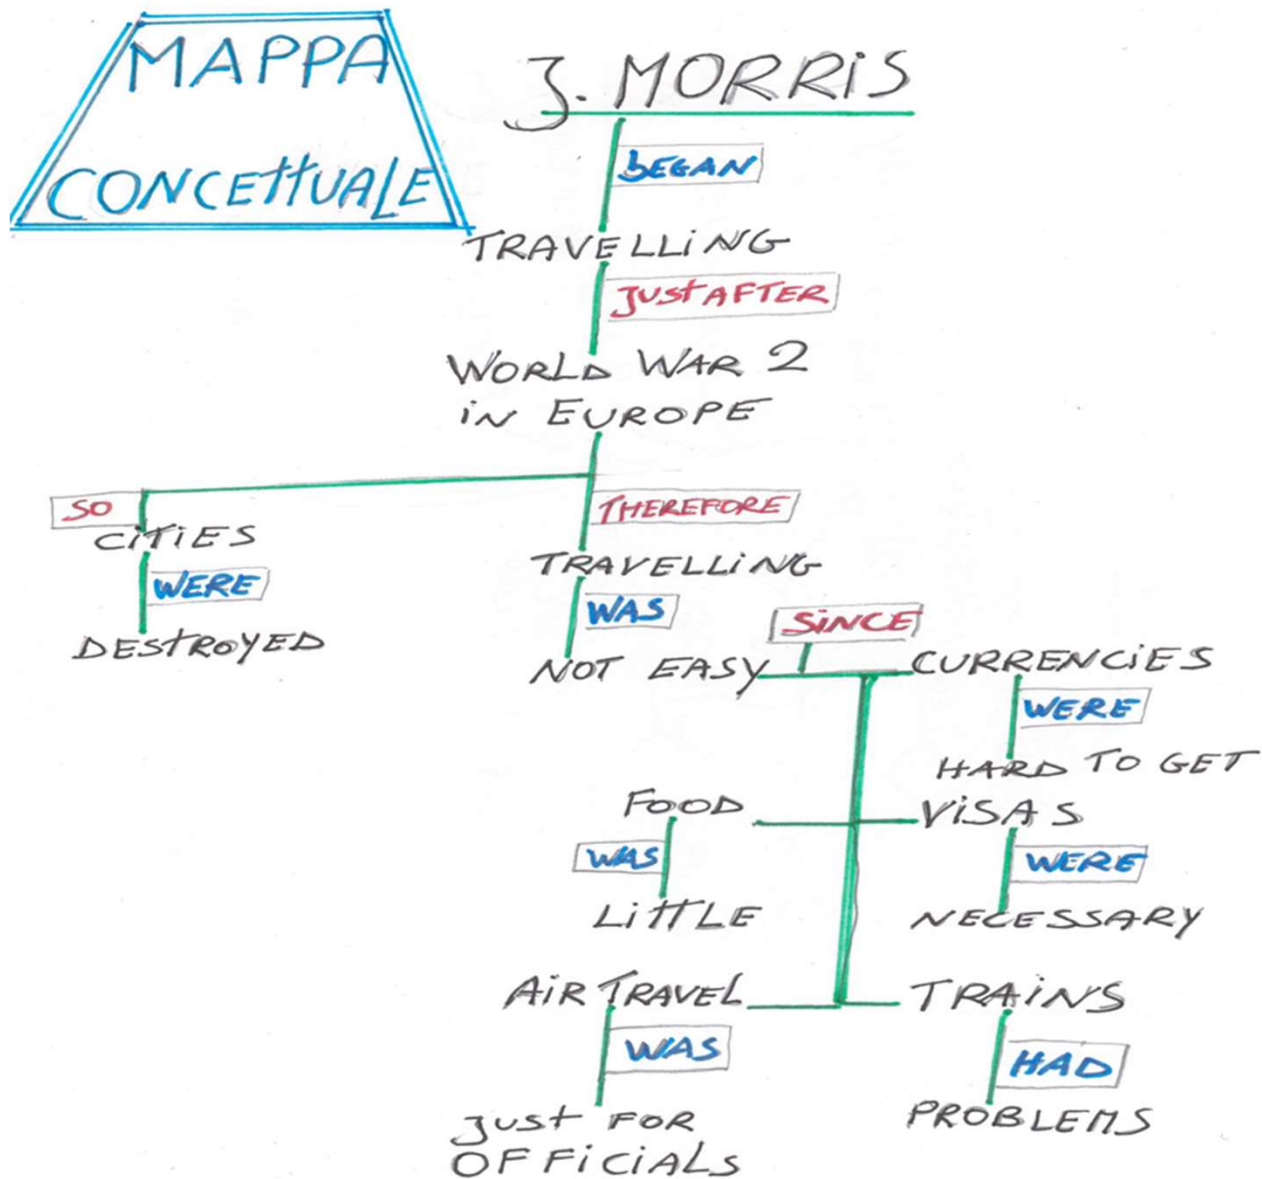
MAPPA CONCETTUALE

J. MORRIS

BEGAN

TRAVELLING

JUST AFTER

WORLD WAR 2 IN EUROPE

SO

CITIES

WERE

DESTROYED

THEREFORE

TRAVELLING

WAS

NOT EASY

SINCE

CURRENCIES

WERE

HARD TO GET

FOOD

WAS

LITTLE

VISAS

WERE

NECESSARY

AIR TRAVEL

WAS

JUST FOR OFFICIALS

TRAINS

HAD

PROBLEMS